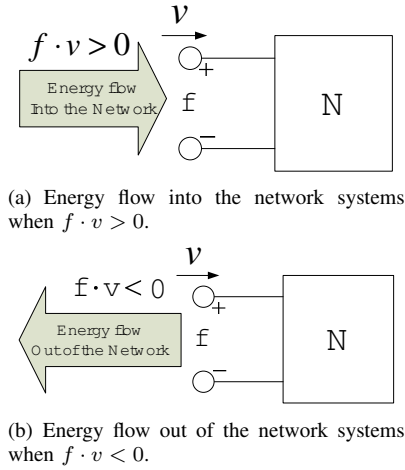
$f \cdot v > 0$

$v$

Energy flow Into the Network

+

f

−

N

(a) Energy flow into the network systems when $f \cdot v > 0$.

$v$

$f \cdot v < 0$

Energy flow Outofthe Network

+

f

−

N

(b) Energy flow out of the network systems when $f \cdot v < 0$.